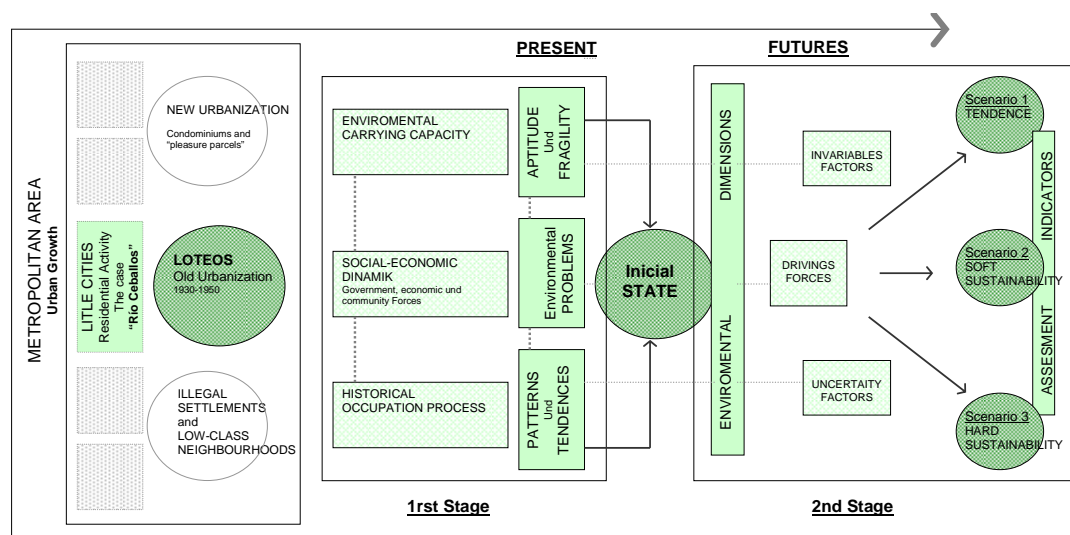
PRESENT

FUTURES

METROPOLITAN AREA
Urban Growth

LITLE CITIES
Residential Activity
The case
"Rio Ceballos"

NEW URBANIZATION
Condominiums and "pleasure parcels"

LOTEOS
Old Urbanization
1930-1950

ILLEGAL SETTLEMENTS and LOW-CLASS NEIGHBOURHOODS

ENVIROMENTAL CARRYING CAPACITY

SOCIAL-ECONOMIC DINAMIK
Government, economic und community Forces

HISTORICAL OCCUPATION PROCESS

APTITUDE Und FRAGILITY

Environmental PROBLEMS

PATTERNS Und TENDENCES

Inicial STATE

ENVIROMENTAL DIMENSIONS

INVARIABLES FACTORS

DRIVINGS FORCES

UNCERTAITY FACTORS

Scenario 1
TENDENCE

Scenario 2
SOFT SUSTAINABILITY

Scenario 3
HARD SUSTAINABILITY

ASSESMENT INDICATORS

1rst Stage

2nd Stage